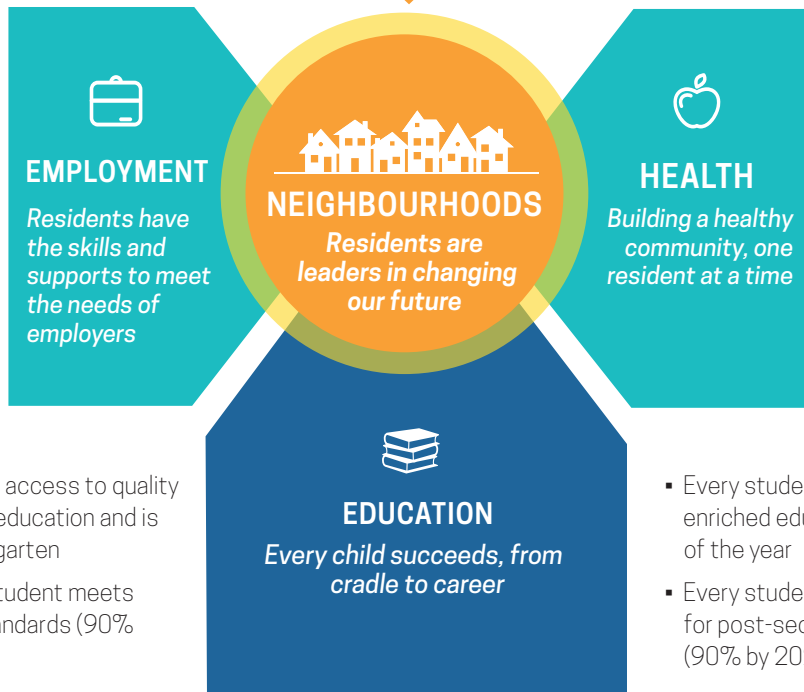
EMPLOYMENT

Residents have the skills and supports to meet the needs of employers

NEIGHBOURHOODS

Residents are leaders in changing our future

HEALTH

Building a healthy community, one resident at a time

EDUCATION

Every child succeeds, from cradle to career

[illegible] access to quality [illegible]education and is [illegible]garten

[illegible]tudent meets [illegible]ndards (90%

▪ Every stude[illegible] enriched edu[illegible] of the year

▪ Every stude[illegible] for post-sec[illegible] (90% by 20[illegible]